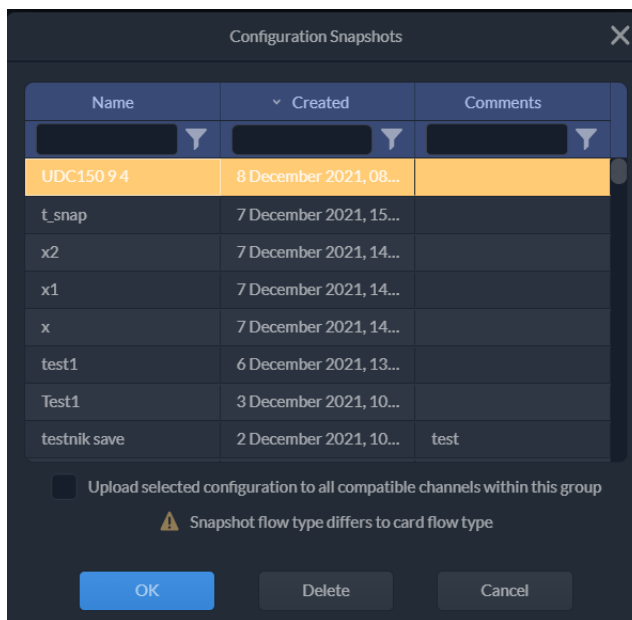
Configuration Snapshots

| Name | Created | Comments |
|---|---|---|
| UDC150 9 4 | 8 December 2021, 08... | |
| t_snap | 7 December 2021, 15... | |
| x2 | 7 December 2021, 14... | |
| x1 | 7 December 2021, 14... | |
| x | 7 December 2021, 14... | |
| test1 | 6 December 2021, 13... | |
| Test1 | 3 December 2021, 10... | |
| testnik save | 2 December 2021, 10... | test |

Upload selected configuration to all compatible channels within this group

Snapshot flow type differs to card flow type

OK Delete Cancel